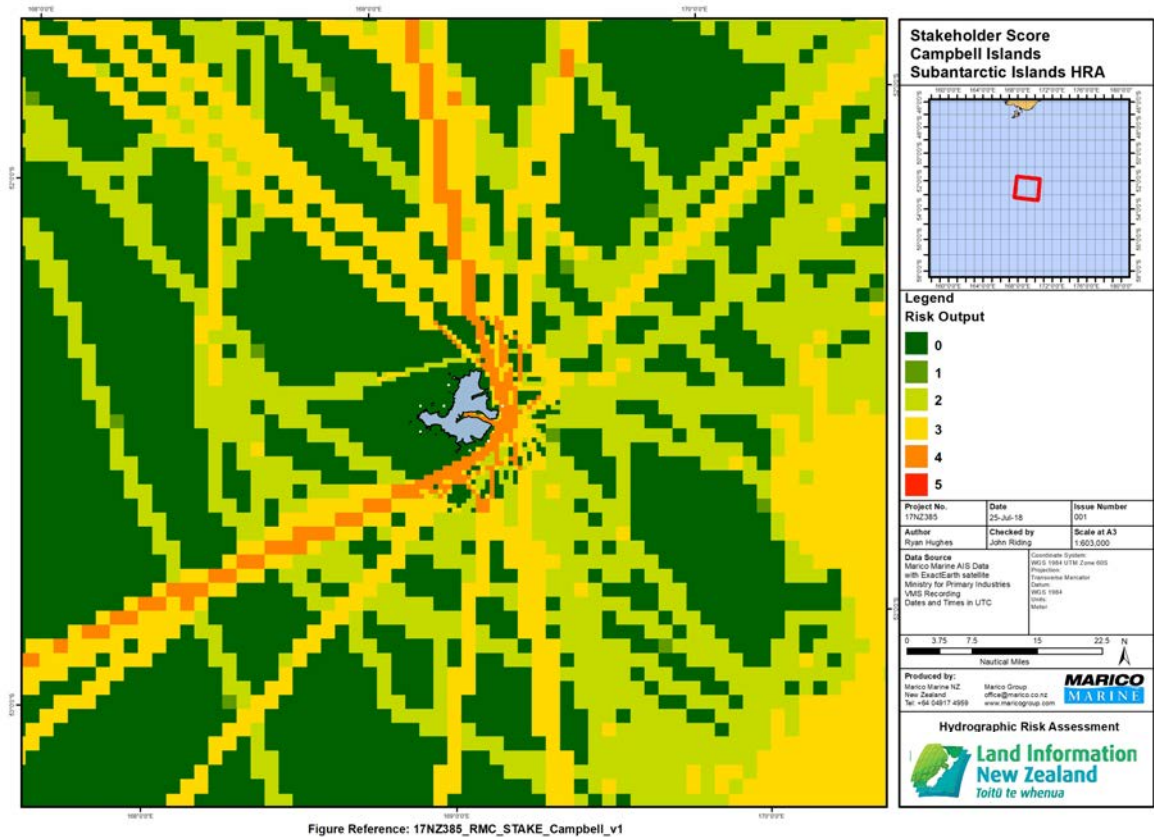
168°0'0"E 169°0'0"E 170°0'0"E

Stakeholder Score
Campbell Islands
Subantarctic Islands HRA

Legend
Risk Output
0
1
2
3
4
5

| Project No. 17NZ385 | Date 25-Jul-18 | Issue Number 001 |
|---|---|---|
| Author Ryan Hughes | Checked by John Riding | Scale at A3 1:603,000 |

Data Source
Marico Marine AIS Data with ExactEarth satellite
Ministry for Primary Industries VMS Recording
Dates and Times in UTC

Coordinate System: WGS 1984 UTM Zone 60S
Projection: Transverse Mercator
Datum: WGS 1984
Units: Meter

0 3.75 7.5 15 22.5
Nautical Miles
N

Produced by:
Marico Marine NZ
New Zealand
Tel: +64 04917 4959
Marico Group
office@marico.co.nz
www.maricogroup.com

MARICO MARINE

Hydrographic Risk Assessment

Land Information New Zealand
Toitū te whenua

168°0'0"E 169°0'0"E 170°0'0"E

Figure Reference: 17NZ385_RMC_STAKE_Campbell_v1